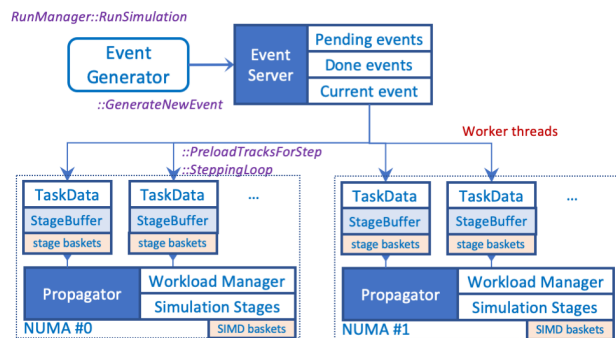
RunManager::RunSimulation

Event Generator

::GenerateNewEvent

Event Server

Pending events

Done events

Current event

Worker threads

::PreloadTracksForStep

::SteppingLoop

TaskData

StageBuffer

stage baskets

TaskData

StageBuffer

stage baskets

...

Propagator

Workload Manager

Simulation Stages

NUMA #0

SIMD baskets

TaskData

StageBuffer

stage baskets

TaskData

StageBuffer

stage baskets

...

Propagator

Workload Manager

Simulation Stages

NUMA #1

SIMD baskets